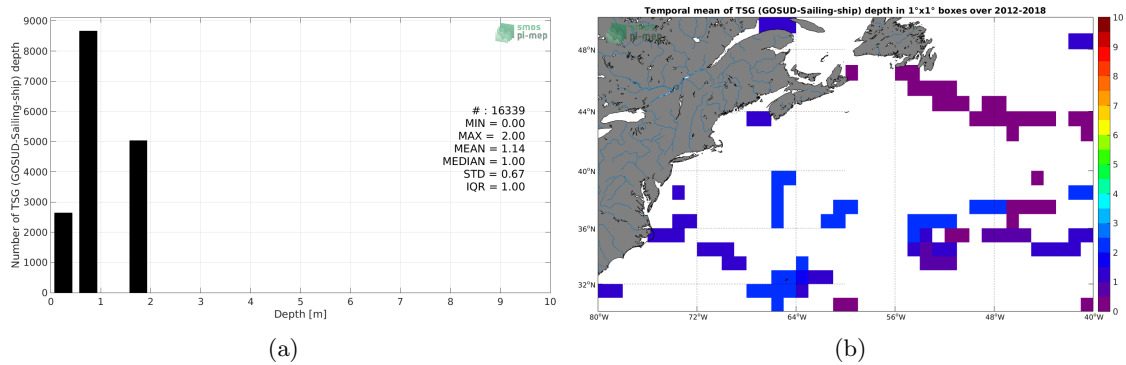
smos pi-mep

Number of TSG (GOSUD-Sailing-ship) depth

9000
8000
7000
6000
5000
4000
3000
2000
1000
0

# : 16339
MIN = 0.00
MAX = 2.00
MEAN = 1.14
MEDIAN = 1.00
STD = 0.67
IQR = 1.00

0 1 2 3 4 5 6 7 8 9 10
Depth [m]

(a)

Temporal mean of TSG (GOSUD-Sailing-ship) depth in 1°x1° boxes over 2012-2018

smos pi-mep

48°N
44°N
40°N
36°N
32°N

80°W 72°W 64°W 56°W 48°W 40°W

10
9
8
7
6
5
4
3
2
1
0

(b)